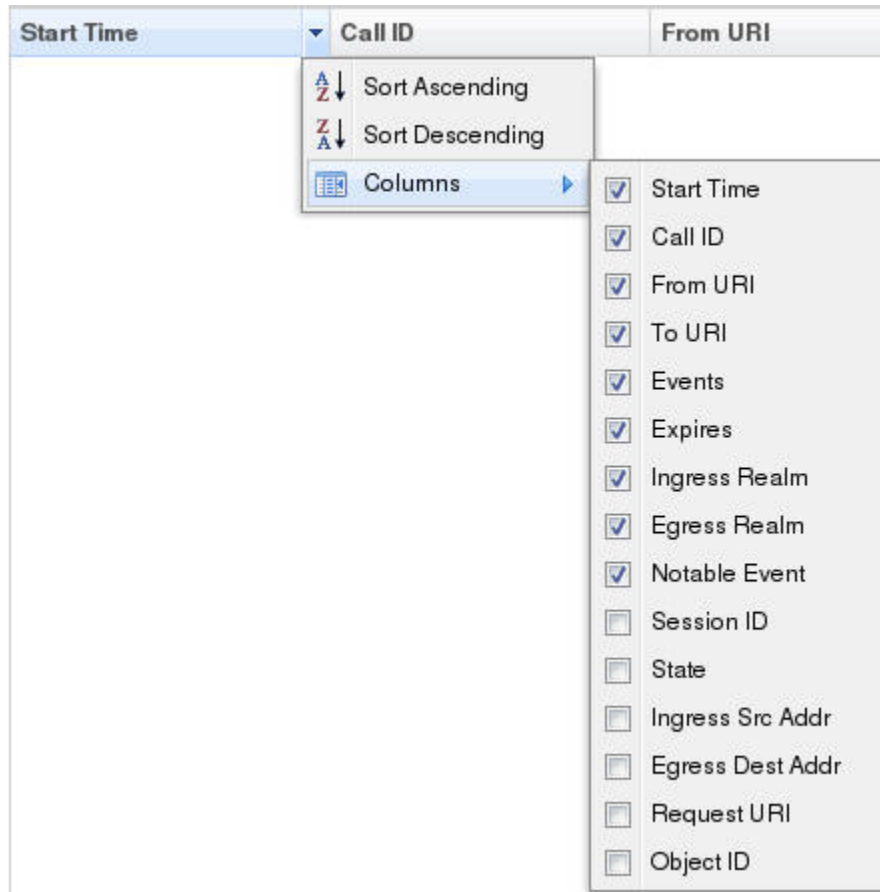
Start Time | Call ID | From URI

Sort Ascending
Sort Descending
Columns

Start Time
Call ID
From URI
To URI
Events
Expires
Ingress Realm
Egress Realm
Notable Event
Session ID
State
Ingress Src Addr
Egress Dest Addr
Request URI
Object ID